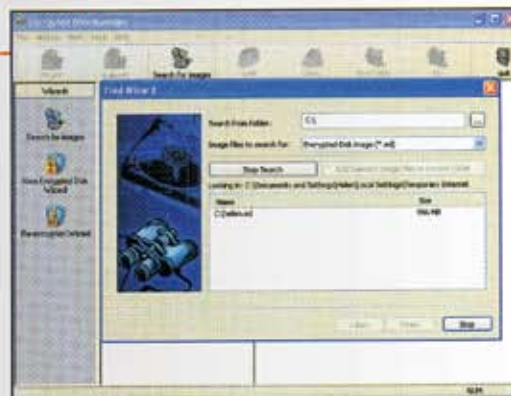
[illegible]

Search for images

Wizards

Search for images

New Encrypted Disk Wizard

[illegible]

Find Wizard

Search from folder: C:\

Image files to search for: Encrypted Disk Image (*.ed)

Stop Search

Looking in: C:\Documents and Settings\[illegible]\Local Settings\Temporary Internet

| Name | Size |
|---|---|
| C:\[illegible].ed | 956 MB |

Stop